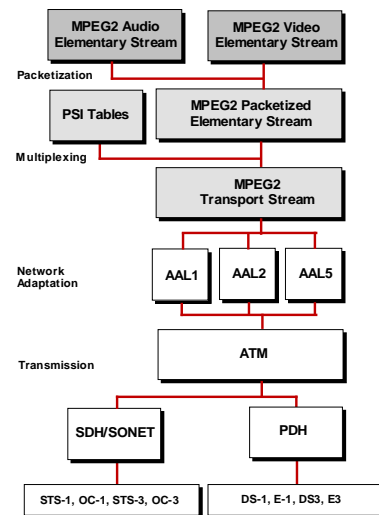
MPEG2 Audio Elementary Stream

MPEG2 Video Elementary Stream

Packetization

PSI Tables

MPEG2 Packetized Elementary Stream

Multiplexing

MPEG2 Transport Stream

Network Adaptation

AAL1

AAL2

AAL5

Transmission

ATM

SDH/SONET

PDH

STS-1, OC-1, STS-3, OC-3

DS-1, E-1, DS3, E3